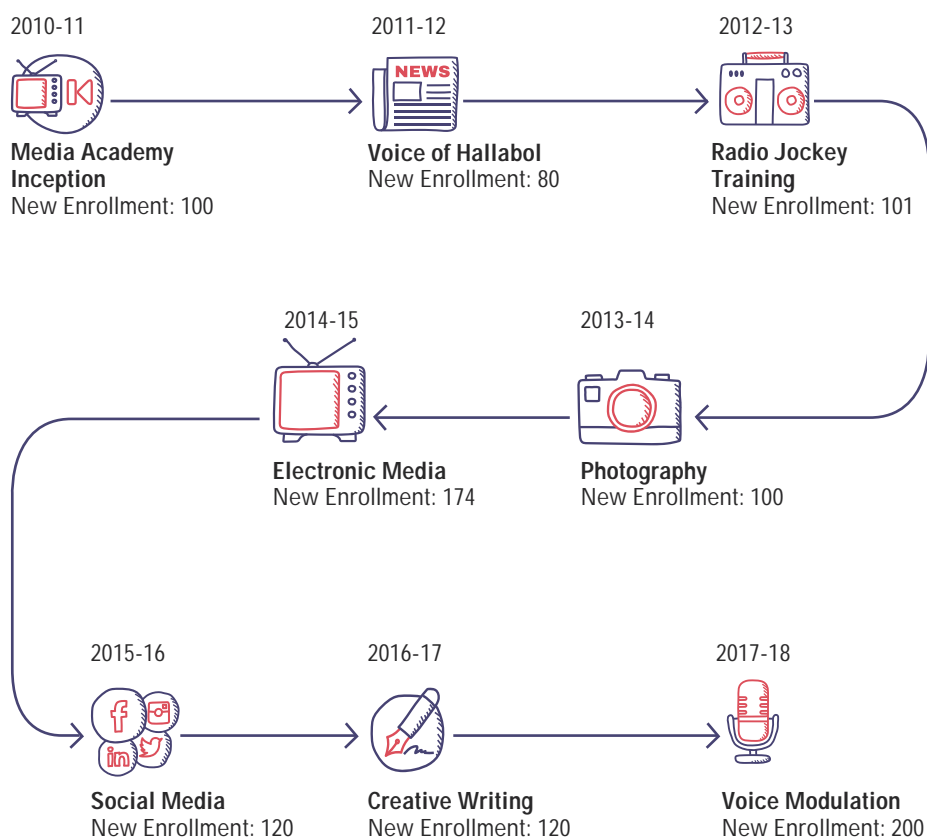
2010-11

Media Academy Inception
New Enrollment: 100

2011-12

NEWS

Voice of Hallabol
New Enrollment: 80

2012-13

Radio Jockey Training
New Enrollment: 101

2013-14

Photography
New Enrollment: 100

2014-15

Electronic Media
New Enrollment: 174

2015-16

f

in

Social Media
New Enrollment: 120

2016-17

Creative Writing
New Enrollment: 120

2017-18

Voice Modulation
New Enrollment: 200